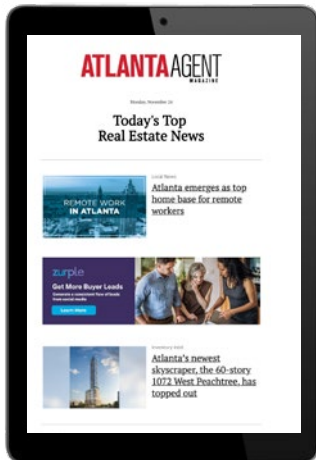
ATLANTA AGENT
MAGAZINE

Monday, November 16

Today's Top Real Estate News

Local News
Atlanta emerges as top home base for remote workers

REMOTE WORK IN ATLANTA

zurple
Get More Buyer Leads
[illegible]
Learn More

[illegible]
Atlanta's newest skyscraper, the 60-story 1072 West Peachtree, has topped out